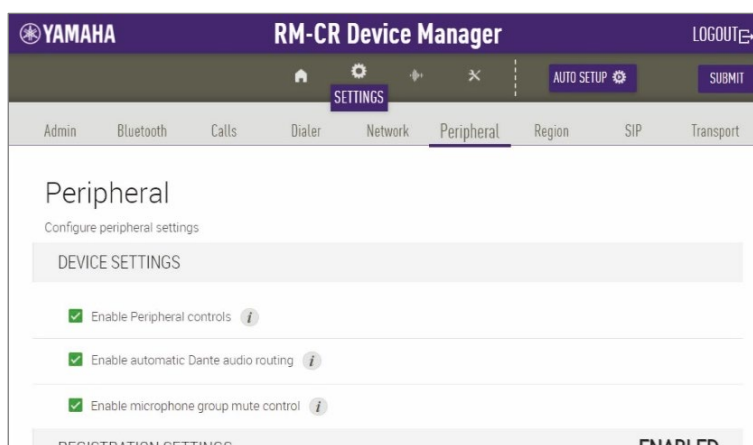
YAMAHA RM-CR Device Manager LOGOUT

SETTINGS

AUTO SETUP

SUBMIT

Admin Bluetooth Calls Dialer Network Peripheral Region SIP Transport

Peripheral

Configure peripheral settings

DEVICE SETTINGS

Enable Peripheral controls

Enable automatic Dante audio routing

Enable microphone group mute control

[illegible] ENABLED